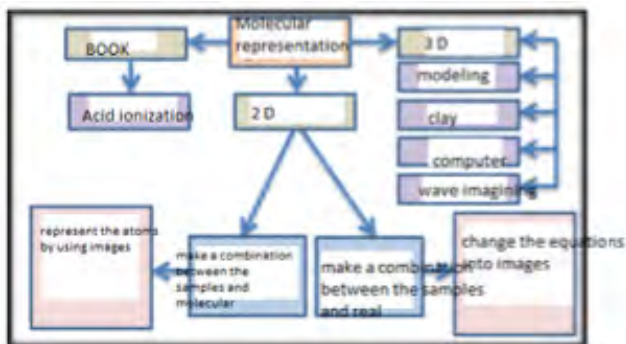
Molecular representation

BOOK

3 D

modeling

clay

computer

wave imagining

Acid ionization

2 D

represent the atoms by using images

make a combination between the samples and molecular

make a combination between the samples and real

change the equations into images